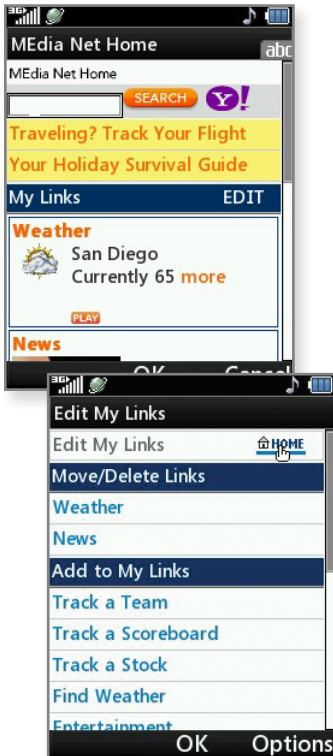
3G
MEdia Net Home
abc
MEdia Net Home
SEARCH
Y!
Traveling? Track Your Flight
Your Holiday Survival Guide
My Links
EDIT
Weather
San Diego
Currently 65 more
PLAY
News
OK
Cancel

3G
Edit My Links
Edit My Links
HOME
Move/Delete Links
Weather
News
Add to My Links
Track a Team
Track a Scoreboard
Track a Stock
Find Weather
Entertainment
OK
Options